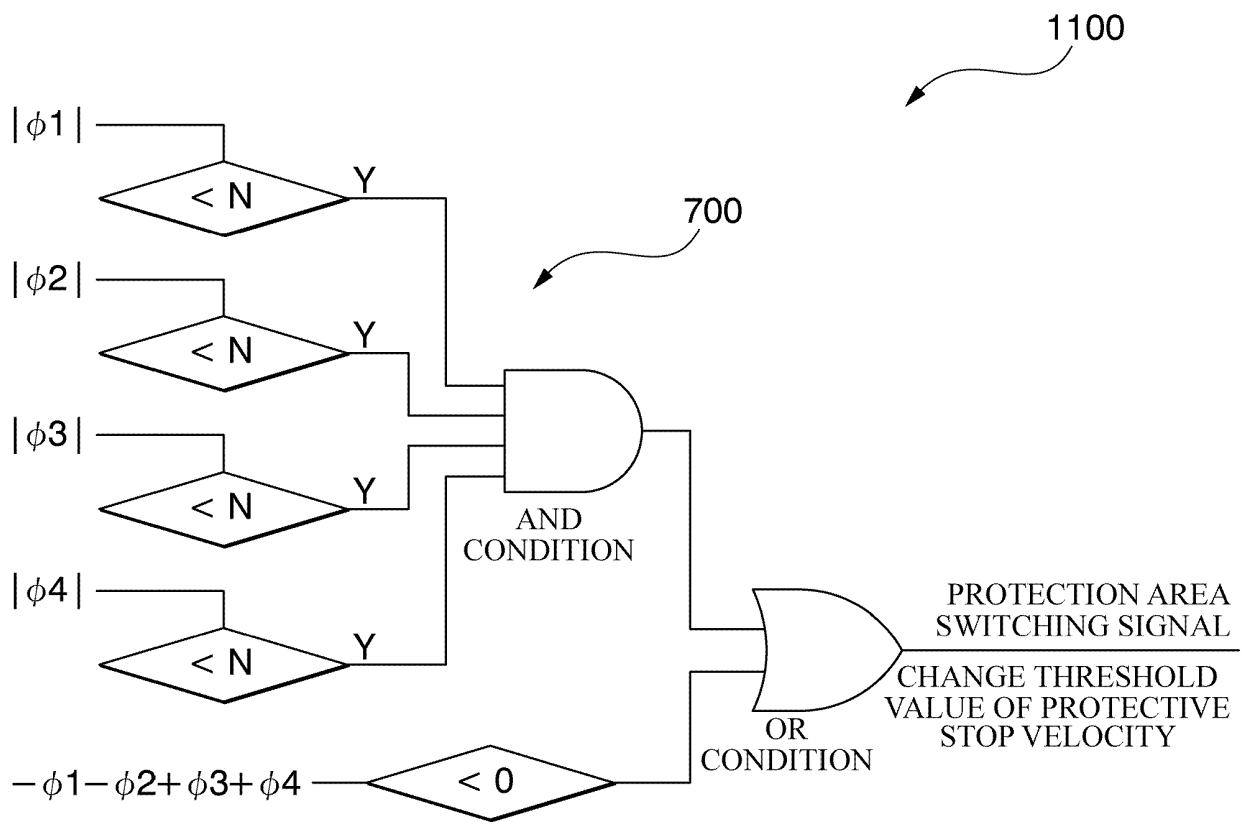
1100

$|\phi1|$

< N

Y

700

$|\phi2|$

< N

Y

$|\phi3|$

< N

Y

AND CONDITION

$|\phi4|$

< N

Y

PROTECTION AREA SWITCHING SIGNAL

CHANGE THRESHOLD VALUE OF PROTECTIVE STOP VELOCITY

OR CONDITION

$-\phi1-\phi2+\phi3+\phi4$

< 0